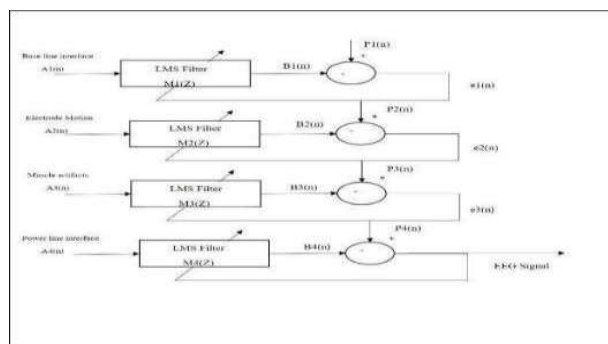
Base line interface
A1(n)
LMS Filter
M1(Z)
B1(n)
P1(n)
+
-
e1(n)

Electrode Motion
A2(n)
LMS Filter
M2(Z)
B2(n)
P2(n)
+
-
e2(n)

Muscle artifacts
A3(n)
LMS Filter
M3(Z)
B3(n)
P3(n)
+
-
e3(n)

Power line interface
A4(n)
LMS Filter
M4(Z)
B4(n)
P4(n)
+
-
EEG Signal